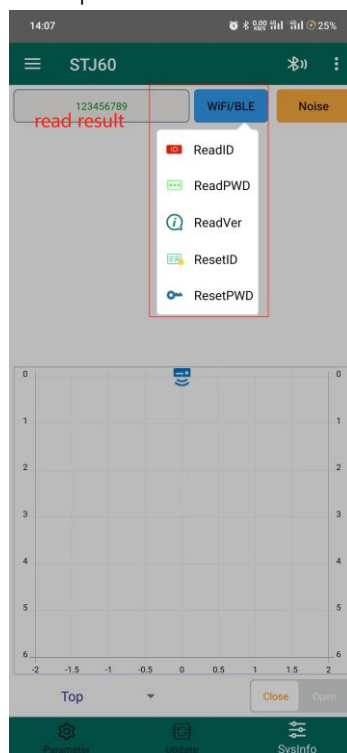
14:07

0.00 KB/S 25%

STJ60

123456789

read result

WiFi/BLE

Noise

ID ReadID

ReadPWD

ReadVer

ResetID

ResetPWD

0 0
1 1
2 2
3 3
4 4
5 5
6 6

-2 -1.5 -1 -0.5 0 0.5 1 1.5 2

Top

Close

Open

Parameter

Update

SysInfo